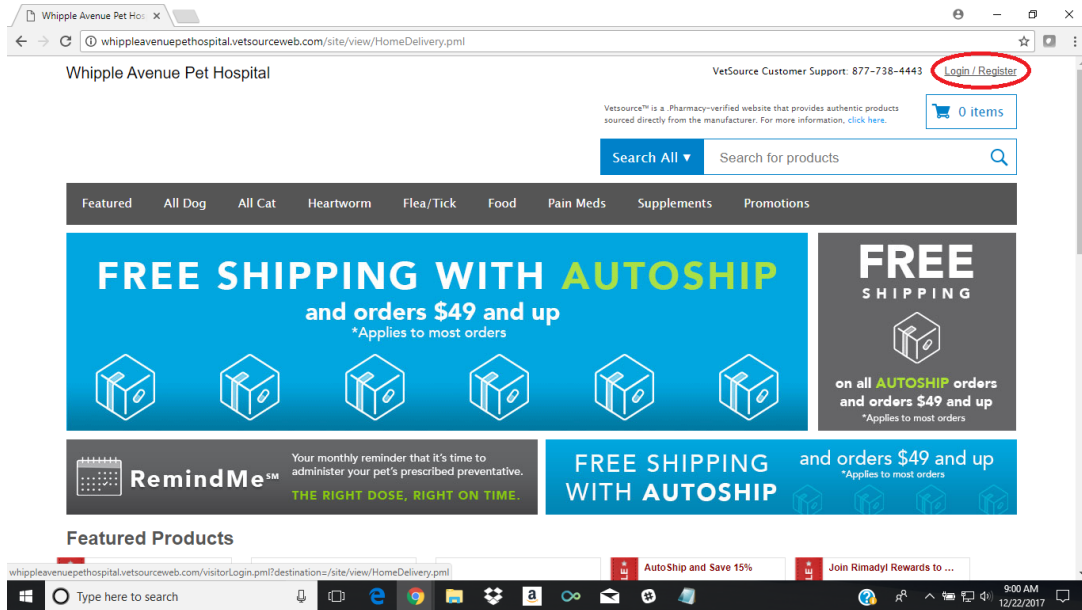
Whipple Avenue Pet Hos ×

whippleavenuepethospital.vetsourceweb.com/site/view/HomeDelivery.pml

Whipple Avenue Pet Hospital

VetSource Customer Support: 877-738-4443

Login / Register

Vetsource™ is a .Pharmacy-verified website that provides authentic products sourced directly from the manufacturer. For more information, click here.

0 items

Search All ▾

Search for products

Featured | All Dog | All Cat | Heartworm | Flea/Tick | Food | Pain Meds | Supplements | Promotions

FREE SHIPPING WITH AUTOSHIP
and orders $49 and up
*Applies to most orders

FREE
SHIPPING
on all AUTOSHIP orders
and orders $49 and up
*Applies to most orders

RemindMe℠
Your monthly reminder that it's time to administer your pet's prescribed preventative.
THE RIGHT DOSE, RIGHT ON TIME.

FREE SHIPPING WITH AUTOSHIP
and orders $49 and up
*Applies to most orders

Featured Products

whippleavenuepethospital.vetsourceweb.com/visitorLogin.pml?destination=/site/view/HomeDelivery.pml

AutoShip and Save 15%

Join Rimadyl Rewards to ...

Type here to search

9:00 AM
12/22/2017